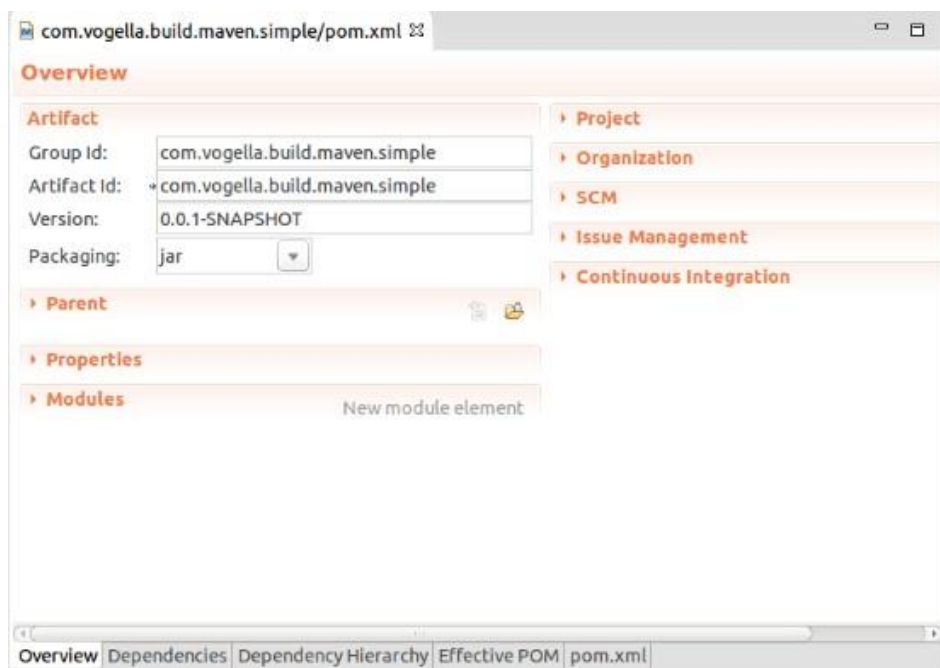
com.vogella.build.maven.simple/pom.xml

Overview

Artifact

Group Id: com.vogella.build.maven.simple

Artifact Id: com.vogella.build.maven.simple

Version: 0.0.1-SNAPSHOT

Packaging: jar

Parent

Properties

Modules

New module element

Project

Organization

SCM

Issue Management

Continuous Integration

Overview | Dependencies | Dependency Hierarchy | Effective POM | pom.xml